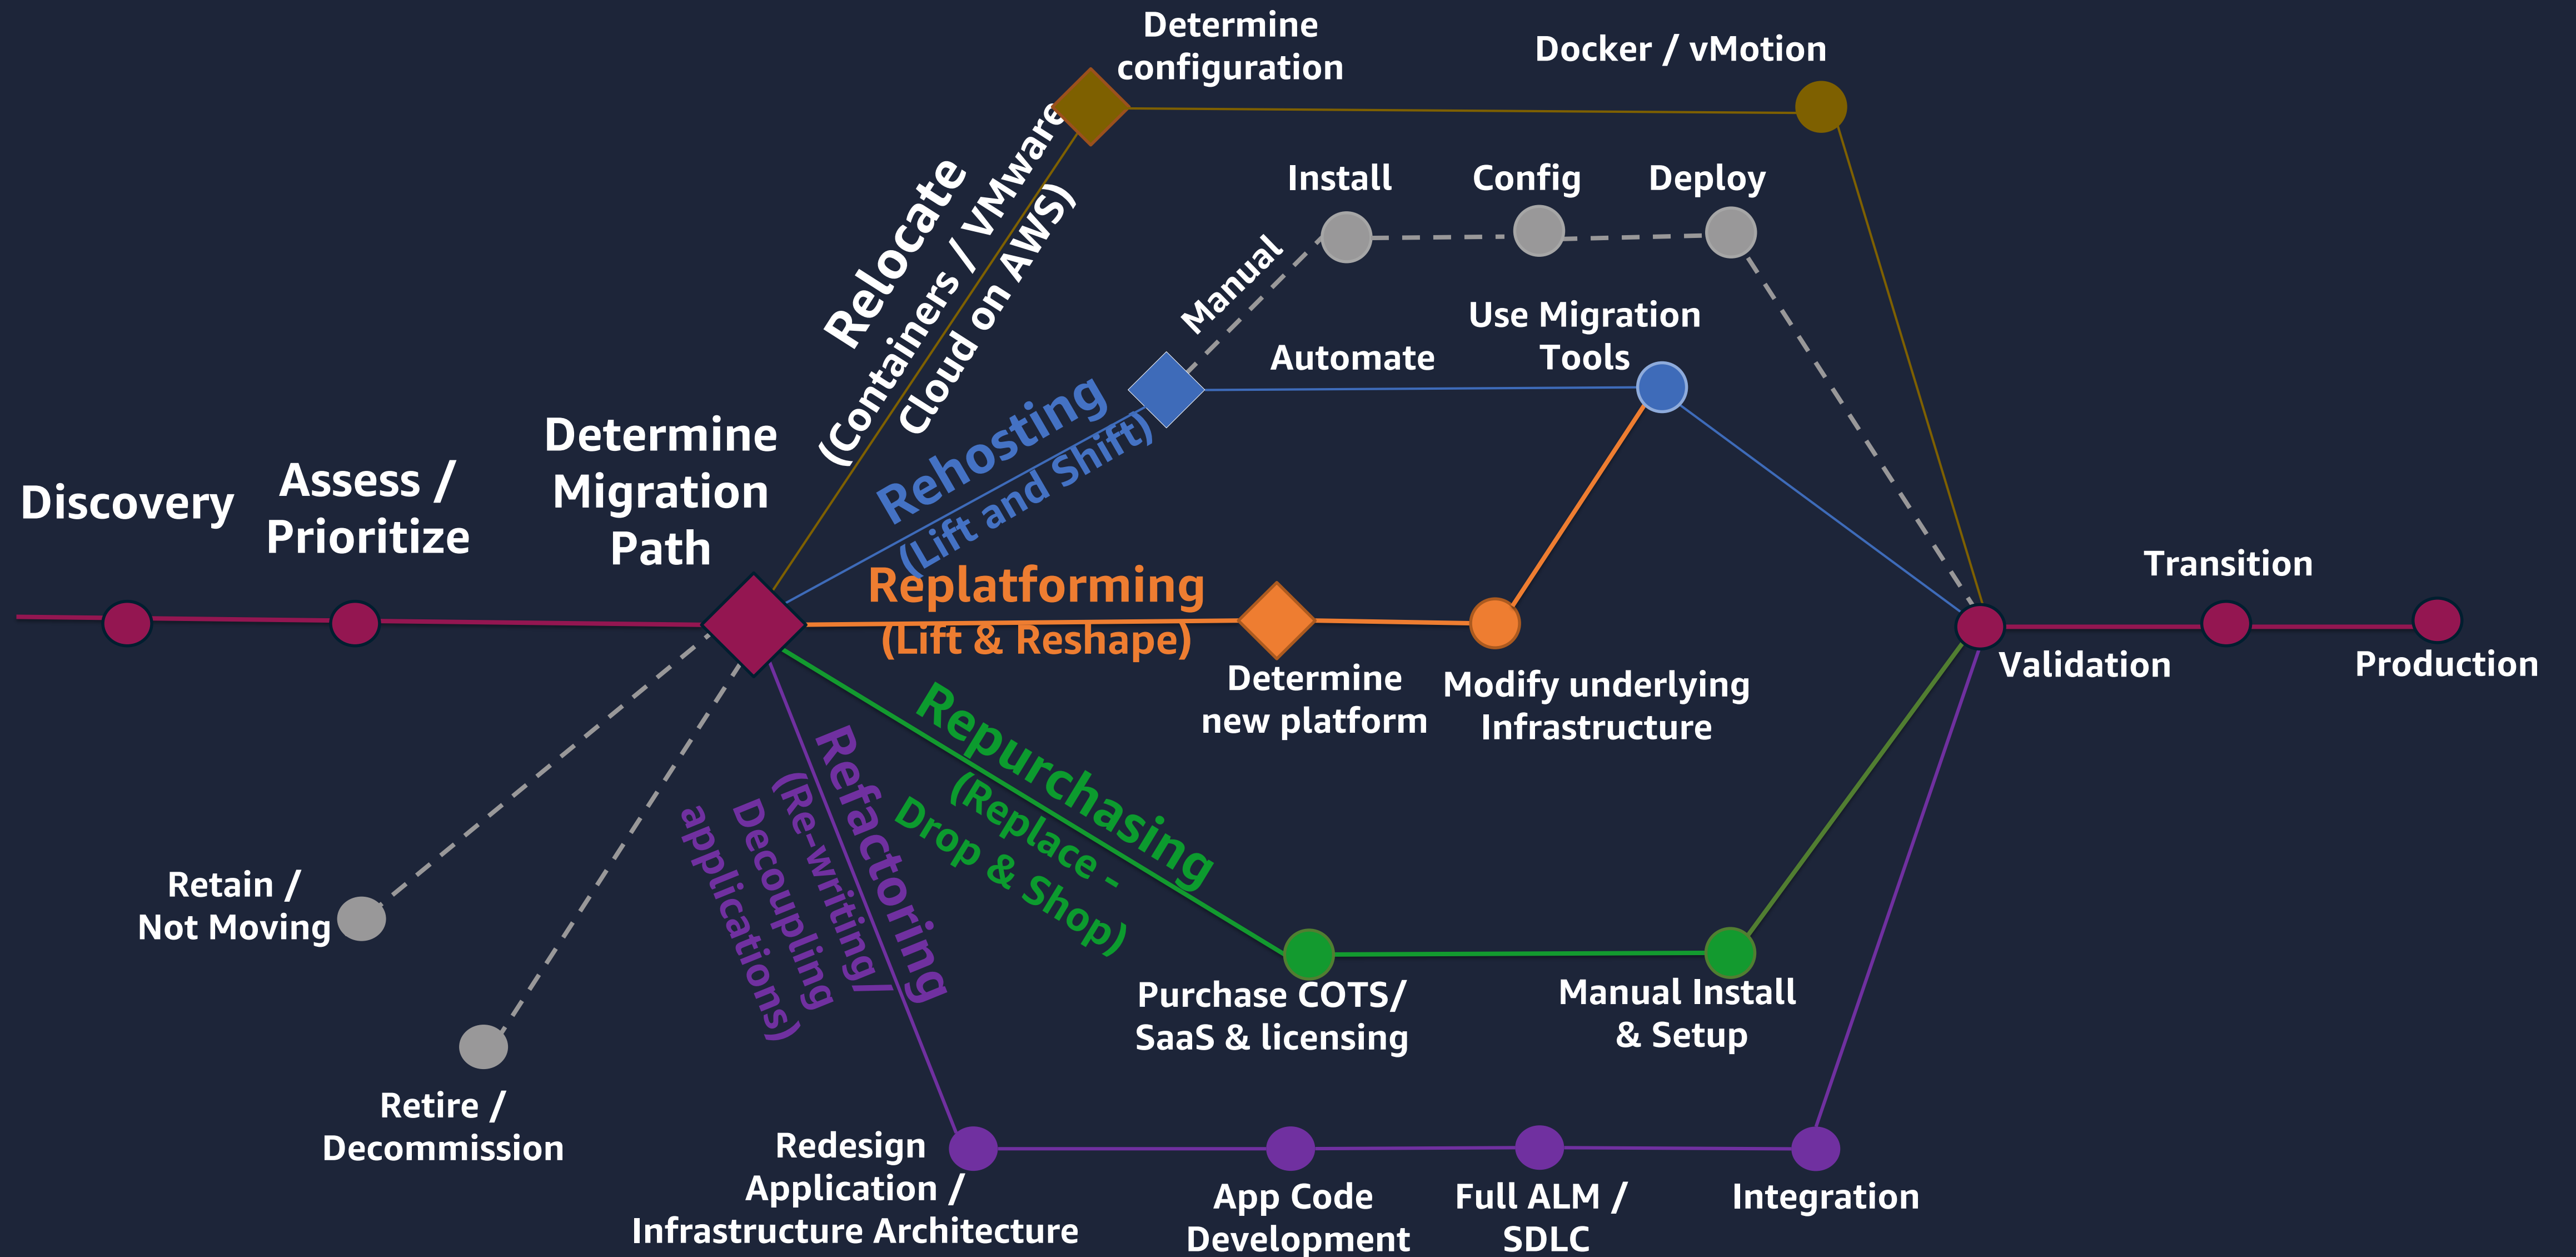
Determine configuration

Docker / vMotion

Relocate (Containers / VMware Cloud on AWS)

Install

Config

Deploy

Manual

Automate

Use Migration Tools

Rehosting (Lift and Shift)

Discovery

Assess / Prioritize

Determine Migration Path

Replatforming (Lift & Reshape)

Determine new platform

Modify underlying Infrastructure

Transition

Validation

Production

Repurchasing (Replace - Drop & Shop)

Refactoring (Re-writing/ Decoupling applications)

Retain / Not Moving

Purchase COTS/ SaaS & licensing

Manual Install & Setup

Retire / Decommission

Redesign Application / Infrastructure Architecture

App Code Development

Full ALM / SDLC

Integration